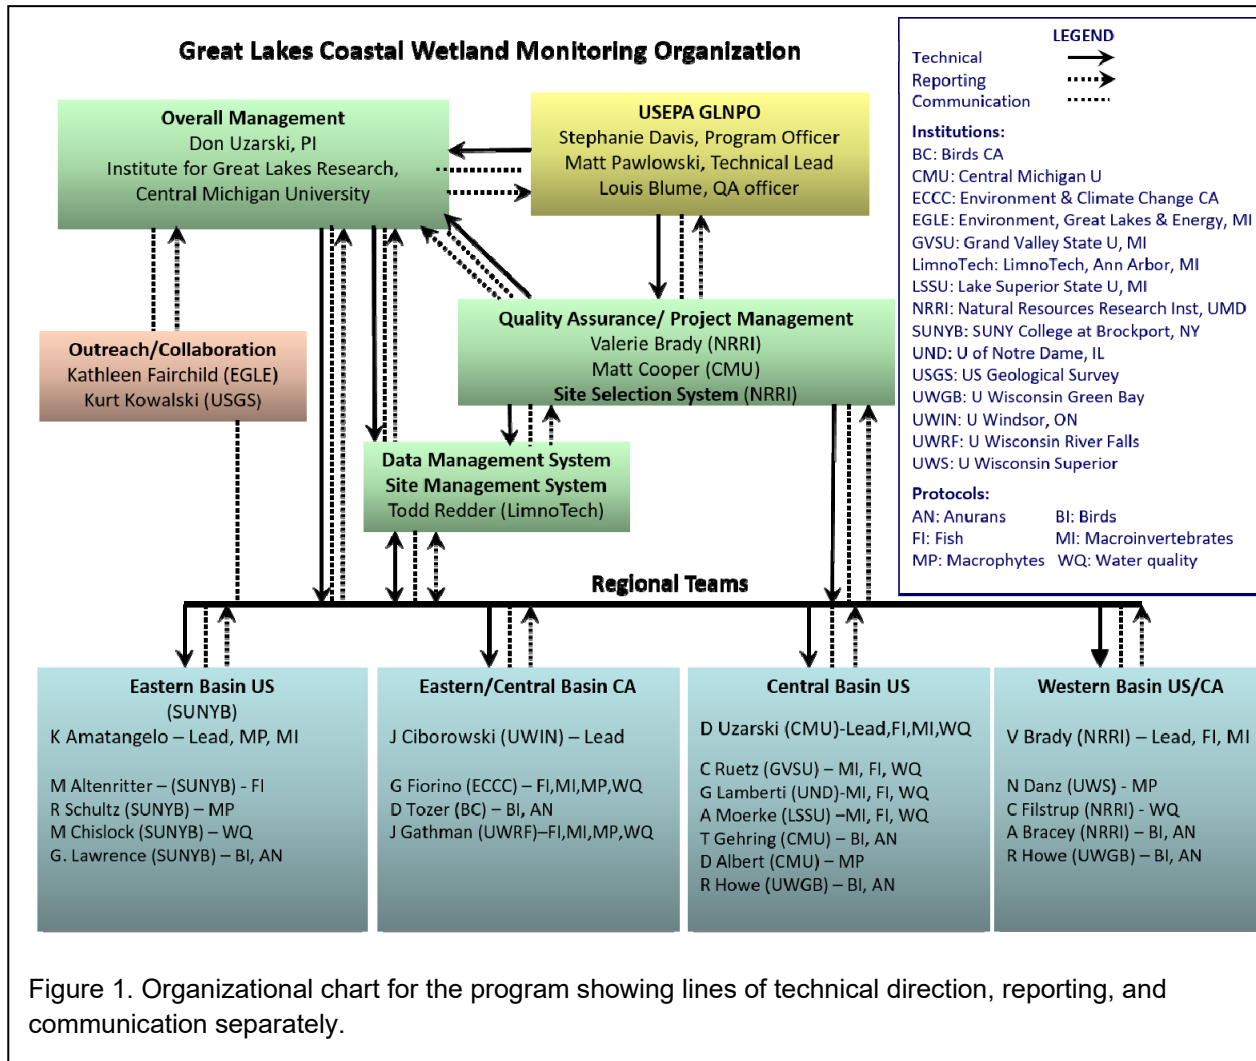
Great Lakes Coastal Wetland Monitoring Organization

LEGEND
Technical
Reporting
Communication

Institutions:
BC: Birds CA
CMU: Central Michigan U
ECCC: Environment & Climate Change CA
EGLE: Environment, Great Lakes & Energy, MI
GVSU: Grand Valley State U, MI
LimnoTech: LimnoTech, Ann Arbor, MI
LSSU: Lake Superior State U, MI
NRRI: Natural Resources Research Inst, UMD
SUNYB: SUNY College at Brockport, NY
UND: U of Notre Dame, IL
USGS: US Geological Survey
UWGB: U Wisconsin Green Bay
UWIN: U Windsor, ON
UWRF: U Wisconsin River Falls
UWS: U Wisconsin Superior

Protocols:
AN: Anurans BI: Birds
FI: Fish MI: Macroinvertebrates
MP: Macrophytes WQ: Water quality

Overall Management
Don Uzarski, PI
Institute for Great Lakes Research, Central Michigan University

USEPA GLNPO
Stephanie Davis, Program Officer
Matt Pawlowski, Technical Lead
Louis Blume, QA officer

Outreach/Collaboration
Kathleen Fairchild (EGLE)
Kurt Kowalski (USGS)

Quality Assurance/ Project Management
Valerie Brady (NRRI)
Matt Cooper (CMU)
Site Selection System (NRRI)

Data Management System
Site Management System
Todd Redder (LimnoTech)

Regional Teams

Eastern Basin US
(SUNYB)
K Amatangelo – Lead, MP, MI

M Altenritter – (SUNYB) - FI
R Schultz (SUNYB) – MP
M Chislock (SUNYB) – WQ
G. Lawrence (SUNYB) – BI, AN

Eastern/Central Basin CA
J Ciborowski (UWIN) – Lead

G Fiorino (ECCC) – FI,MI,MP,WQ
D Tozer (BC) – BI, AN
J Gathman (UWRF)–FI,MI,MP,WQ

Central Basin US
D Uzarski (CMU)-Lead,FI,MI,WQ

C Ruetz (GVSU) – MI, FI, WQ
G Lamberti (UND)-MI, FI, WQ
A Moerke (LSSU) –MI, FI, WQ
T Gehring (CMU) – BI, AN
D Albert (CMU) – MP
R Howe (UWGB) – BI, AN

Western Basin US/CA
V Brady (NRRI) – Lead, FI, MI

N Danz (UWS) - MP
C Filstrup (NRRI) - WQ
A Bracey (NRRI) – BI, AN
R Howe (UWGB) – BI, AN

Figure 1. Organizational chart for the program showing lines of technical direction, reporting, and communication separately.